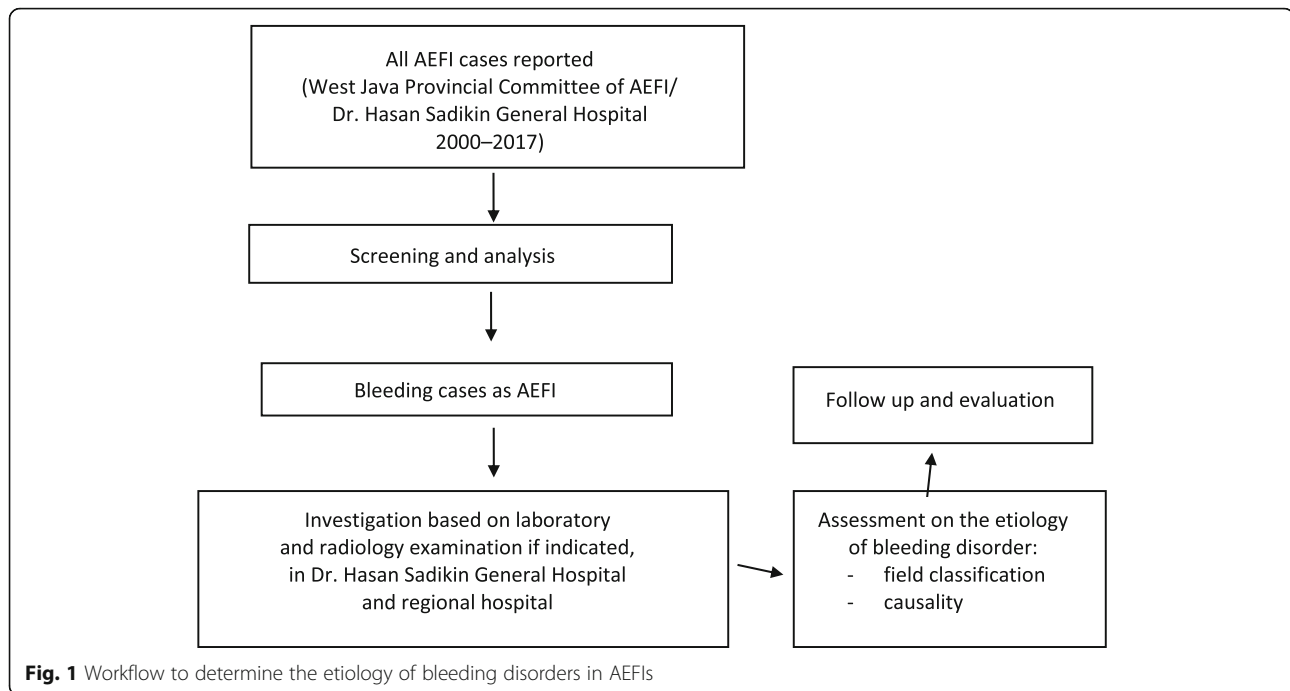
All AEFI cases reported (West Java Provincial Committee of AEFI/ Dr. Hasan Sadikin General Hospital 2000–2017)

Screening and analysis

Bleeding cases as AEFI

Investigation based on laboratory and radiology examination if indicated, in Dr. Hasan Sadikin General Hospital and regional hospital

Assessment on the etiology of bleeding disorder:
- field classification
- causality

Follow up and evaluation

**Fig. 1** Workflow to determine the etiology of bleeding disorders in AEFIs